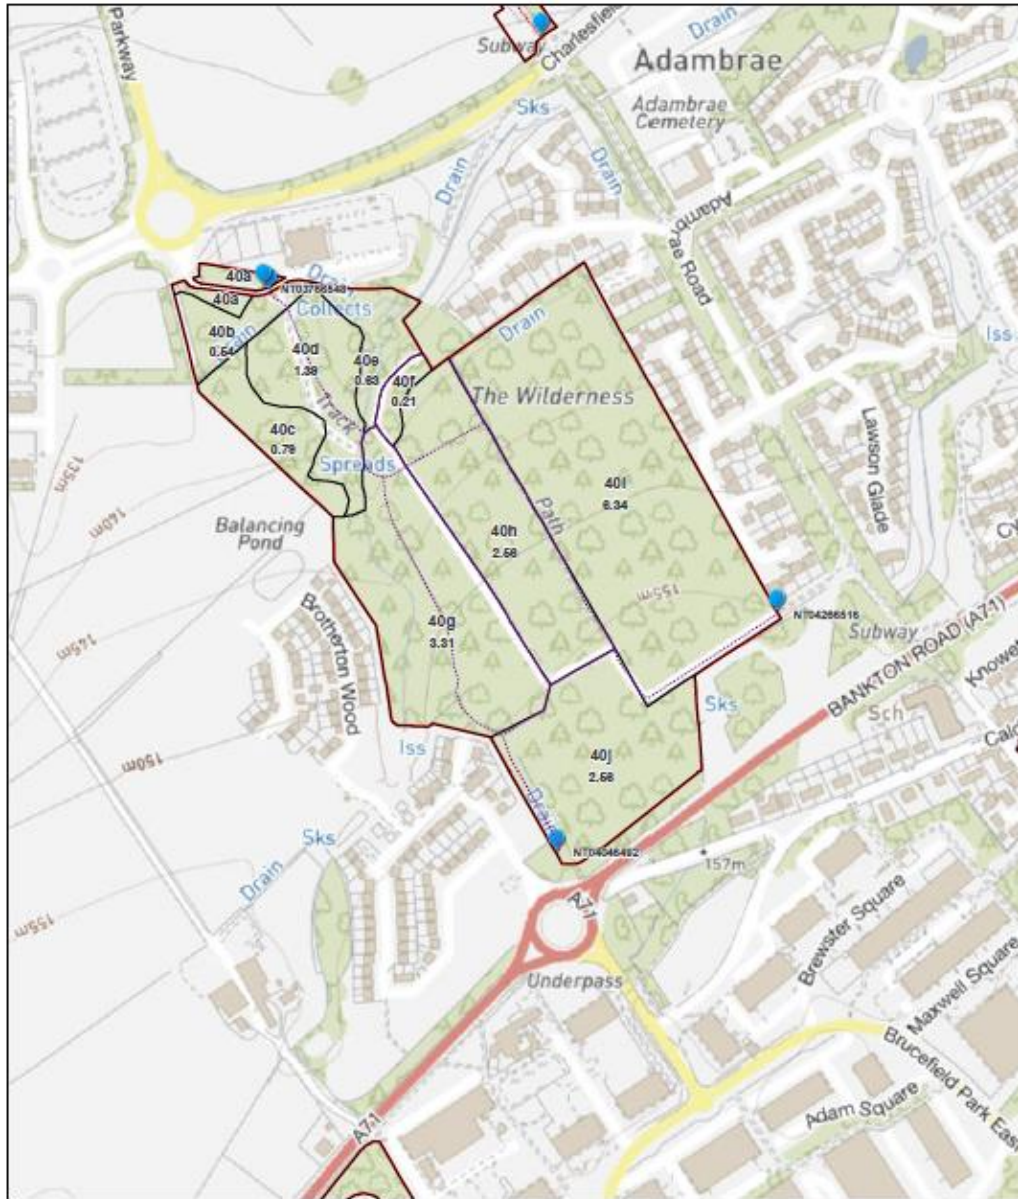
Parkway
Subway
Charlesfield
Drain
Adambrae
Adambrae Cemetery
Sks
Drain
Drain
Adambrae Road
40a
NT03768548
Drain
40a
Collects
40b
0.64
Drain
40d
1.38
40e
0.63
40f
0.21
Drain
The Wilderness
Track
40c
0.79
Spreads
Lawson Glade
135m
140m
Balancing Pond
Path
40i
6.34
40h
2.56
155m
NT04266516
Brotherton Wood
145m
40g
3.31
Subway
BANKTON ROAD (A71)
Knowe
Sks
Sch
Calc
150m
Iss
40j
2.56
Iss
Sks
Drain
NT04046482
157m
Drain
155m
A71
Brewster Square
Maxwell Square
Underpass
Brucefield Park East
Adam Square
A71